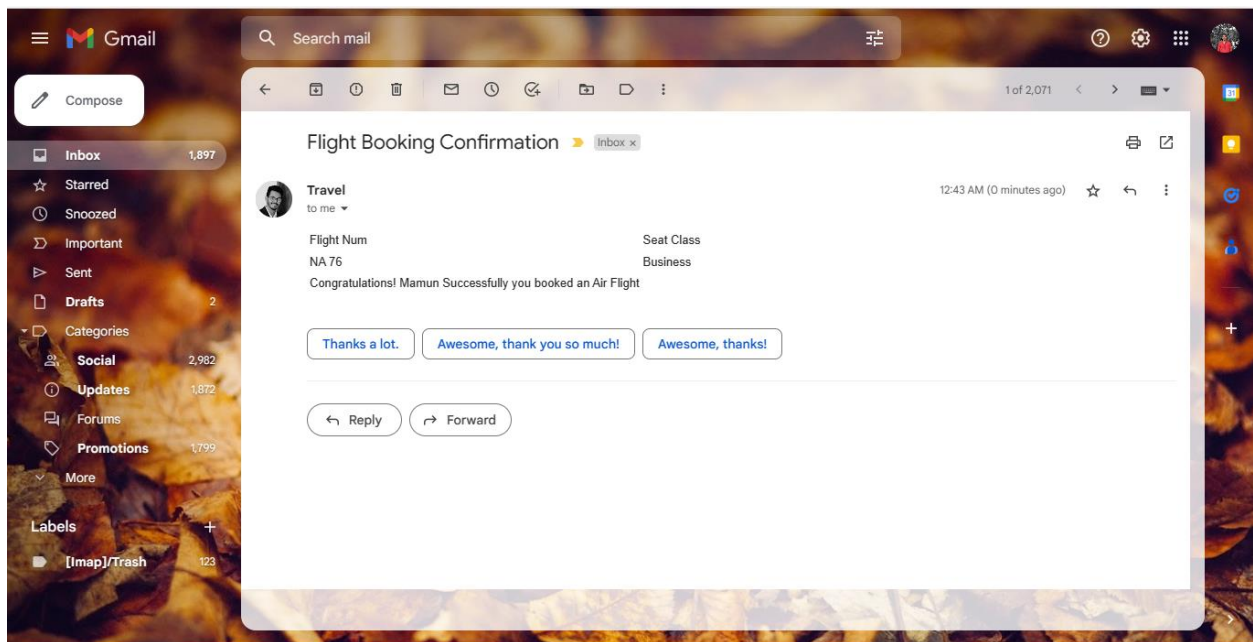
Gmail

Search mail

Compose

Inbox 1,897
Starred
Snoozed
Important
Sent
Drafts 2
Categories
Social 2,982
Updates 1,872
Forums
Promotions 1,799
More

Labels
[Imap]/Trash 123

1 of 2,071

Flight Booking Confirmation Inbox ×

Travel
to me

12:43 AM (0 minutes ago)

| Flight Num | Seat Class |
|---|---|
| NA 76 | Business |

Congratulations! Mamun Successfully you booked an Air Flight

Thanks a lot.
Awesome, thank you so much!
Awesome, thanks!

Reply
Forward